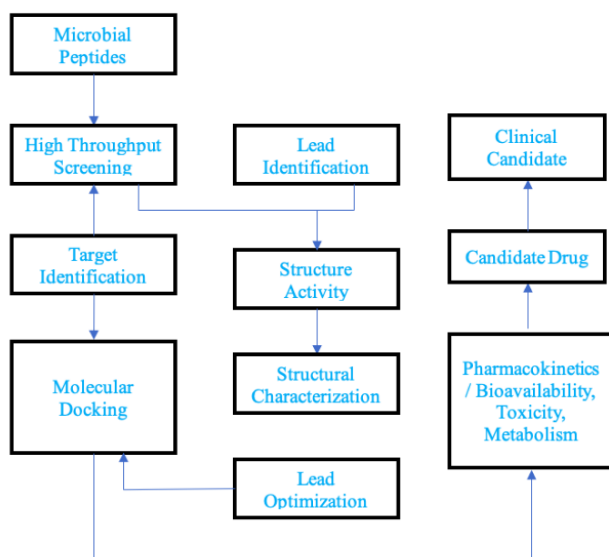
Microbial Peptides

High Throughput Screening

Lead Identification

Target Identification

Structure Activity

Molecular Docking

Structural Characterization

Lead Optimization

Clinical Candidate

Candidate Drug

Pharmacokinetics / Bioavailability, Toxicity, Metabolism